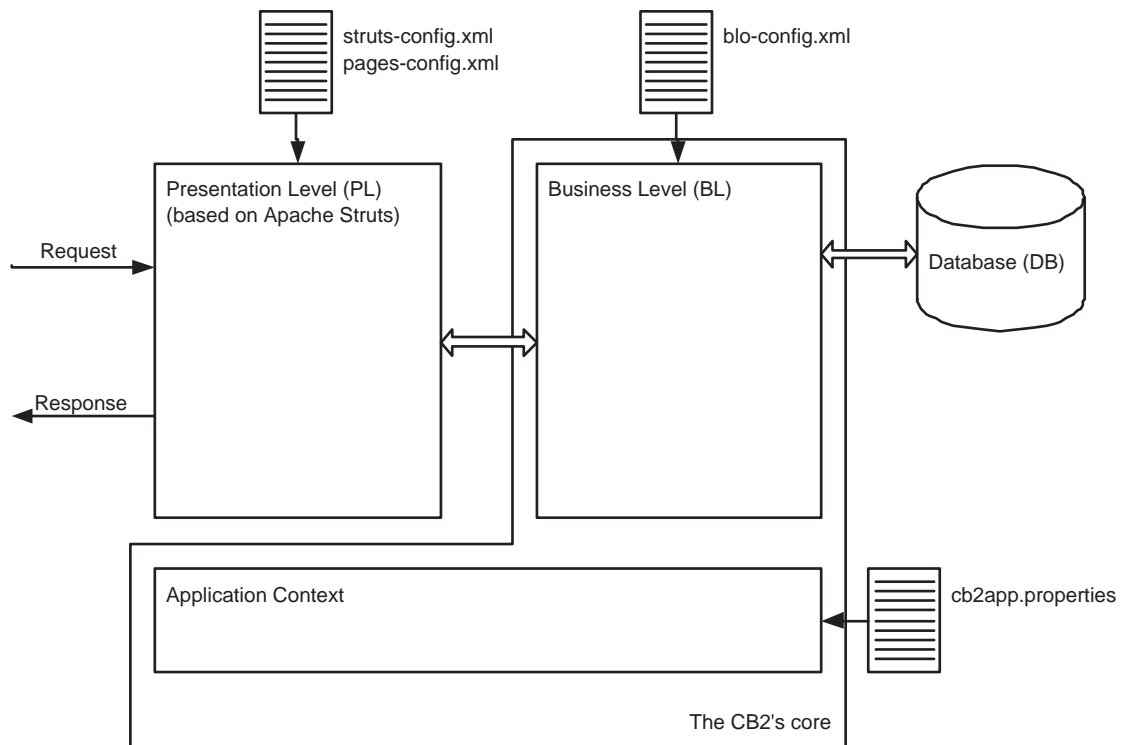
struts-config.xml
pages-config.xml

blo-config.xml

Presentation Level (PL)
(based on Apache Struts)

Business Level (BL)

Database (DB)

Request

Response

Application Context

cb2app.properties

The CB2's core